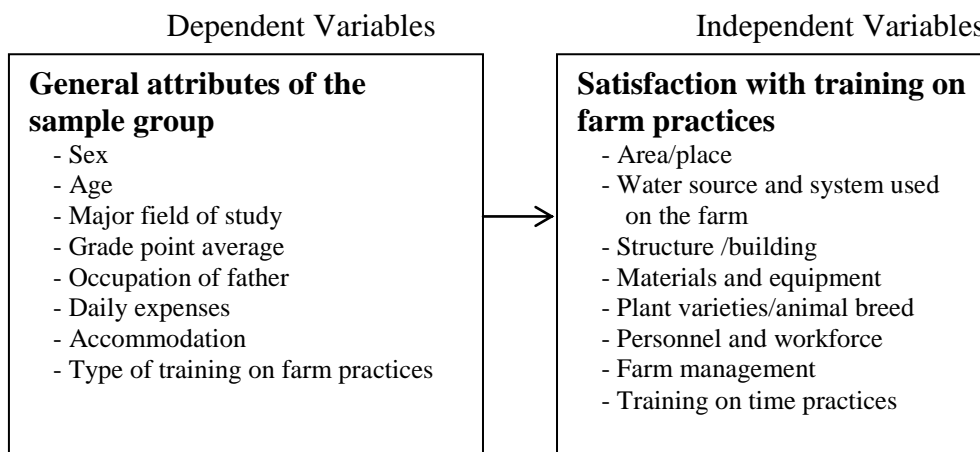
Dependent Variables

**General attributes of the sample group**
- Sex
- Age
- Major field of study
- Grade point average
- Occupation of father
- Daily expenses
- Accommodation
- Type of training on farm practices

Independent Variables

**Satisfaction with training on farm practices**
- Area/place
- Water source and system used on the farm
- Structure /building
- Materials and equipment
- Plant varieties/animal breed
- Personnel and workforce
- Farm management
- Training on time practices